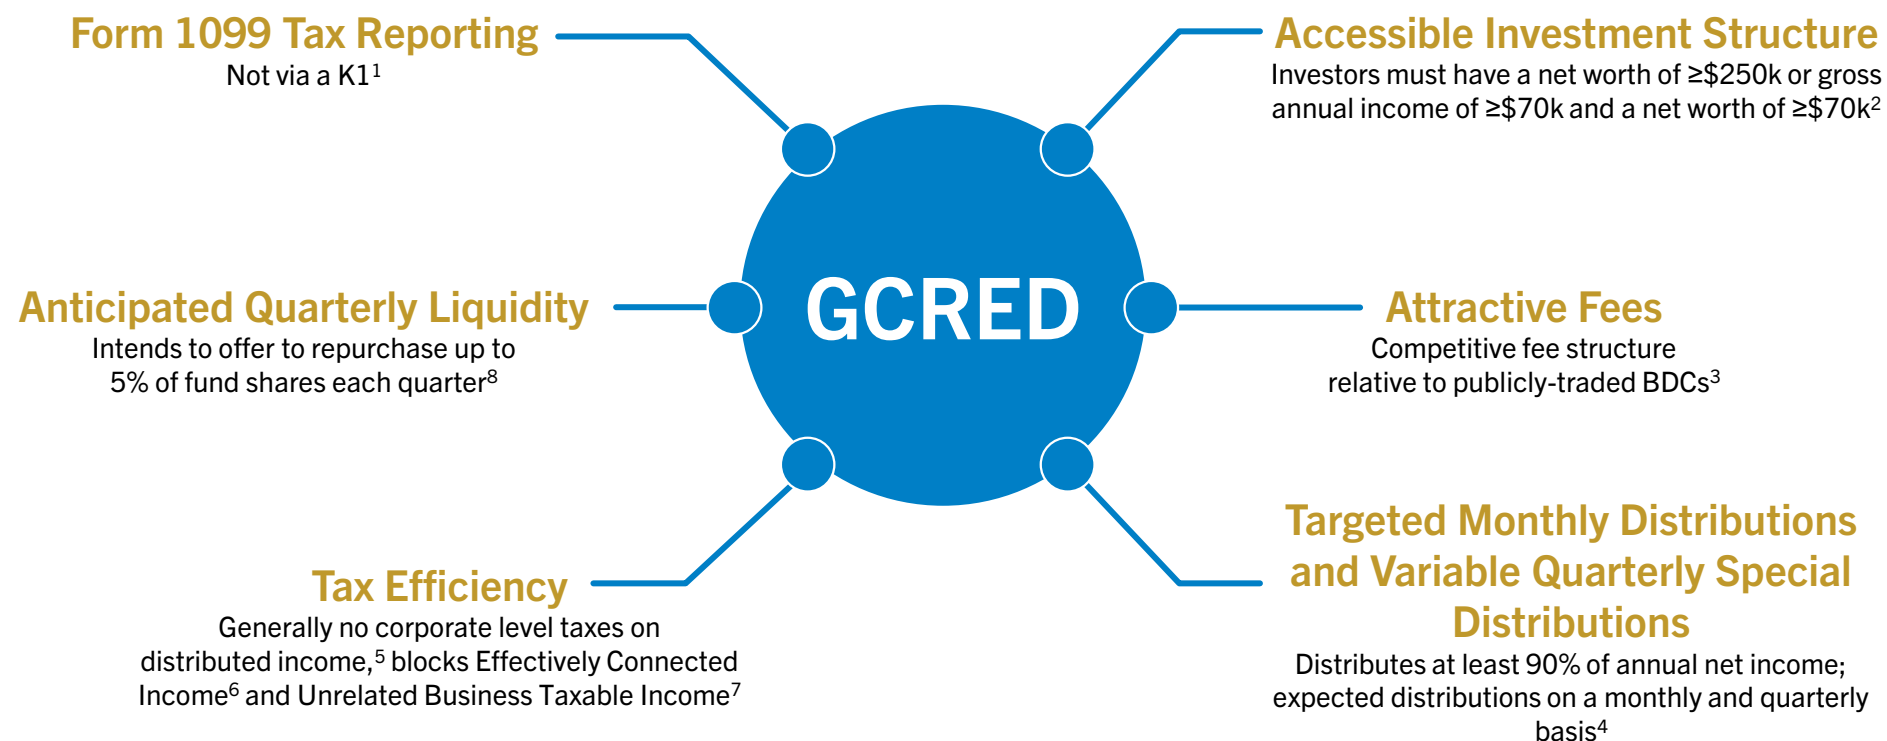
Form 1099 Tax Reporting
Not via a K1$^1$

Accessible Investment Structure
Investors must have a net worth of ≥\$250k or gross annual income of ≥\$70k and a net worth of ≥\$70k$^2$

GCRED

Anticipated Quarterly Liquidity
Intends to offer to repurchase up to 5% of fund shares each quarter$^8$

Attractive Fees
Competitive fee structure relative to publicly-traded BDCs$^3$

Tax Efficiency
Generally no corporate level taxes on distributed income,$^5$ blocks Effectively Connected Income$^6$ and Unrelated Business Taxable Income$^7$

Targeted Monthly Distributions and Variable Quarterly Special Distributions
Distributes at least 90% of annual net income; expected distributions on a monthly and quarterly basis$^4$